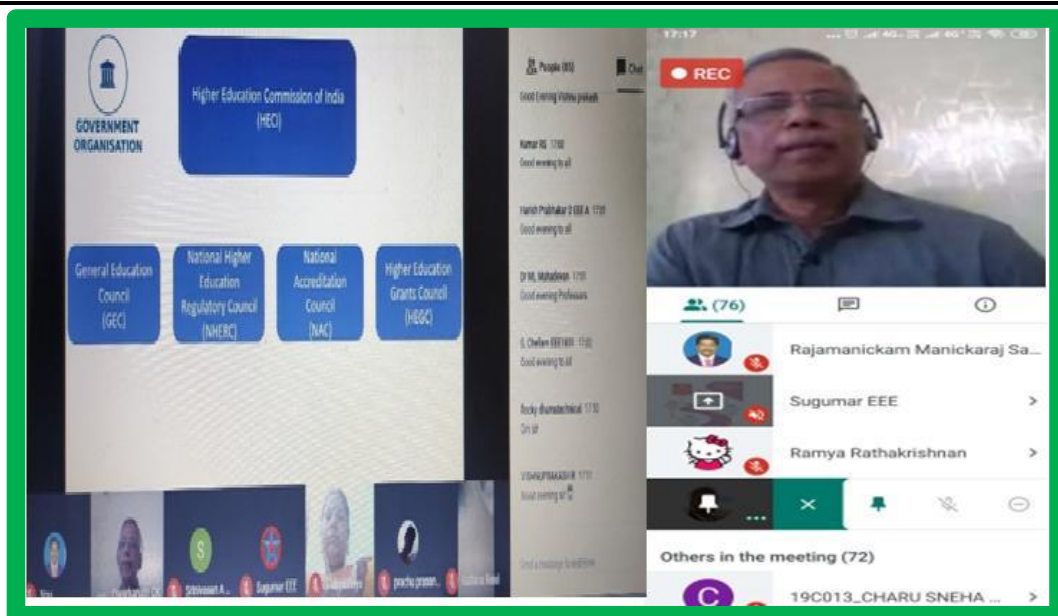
GOVERNMENT ORGANISATION

Higher Education Commission of India (HECI)

General Education Council (GEC)

National Higher Education Regulatory Council (NHERC)

National Accreditation Council (NAC)

Higher Education Grants Council (HEGC)

People (85)

Good Evening Vishnu prakash

Kumar RG 17:10
Good evening to all

Harish Prabhakar D EEE A 17:10
Good evening to all

Dr M. Mahadevan 17:10
Good evening Professors

S. Chellam EEE 1651 17:10
Good evening to all

Rocky dhumatechnical 17:10
On sir

VISHNUPRAKASH R 17:11
Good evening sir

Send a message to everyone

S

Sugumar EEE

17:17

REC

(76)

Rajamanickam Manickaraj Sa...

Sugumar EEE

Ramya Rathakrishnan

Others in the meeting (72)

C

19C013_CHARU SNEHA ...